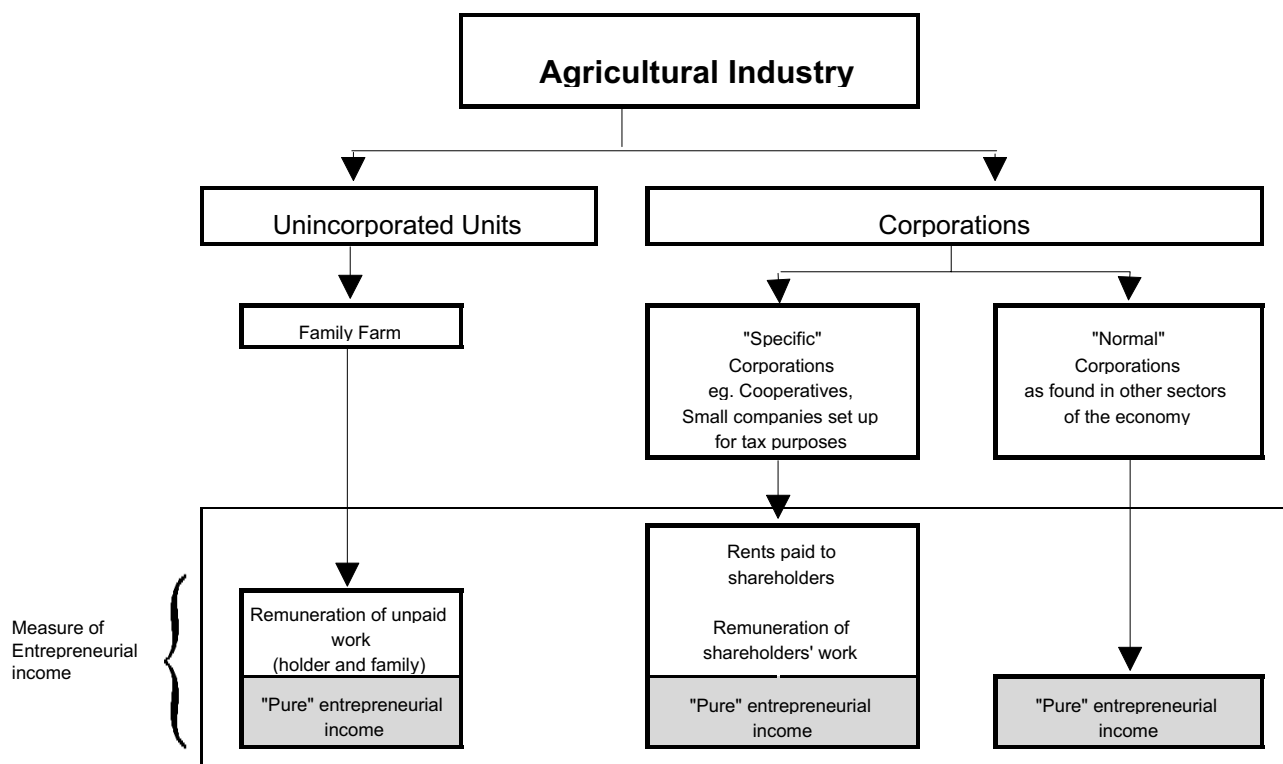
Agricultural Industry

Unincorporated Units

Corporations

Family Farm

"Specific" Corporations eg. Cooperatives, Small companies set up for tax purposes

"Normal" Corporations as found in other sectors of the economy

Measure of Entrepreneurial income

Remuneration of unpaid work (holder and family)

"Pure" entrepreneurial income

Rents paid to shareholders

Remuneration of shareholders' work

"Pure" entrepreneurial income

"Pure" entrepreneurial income